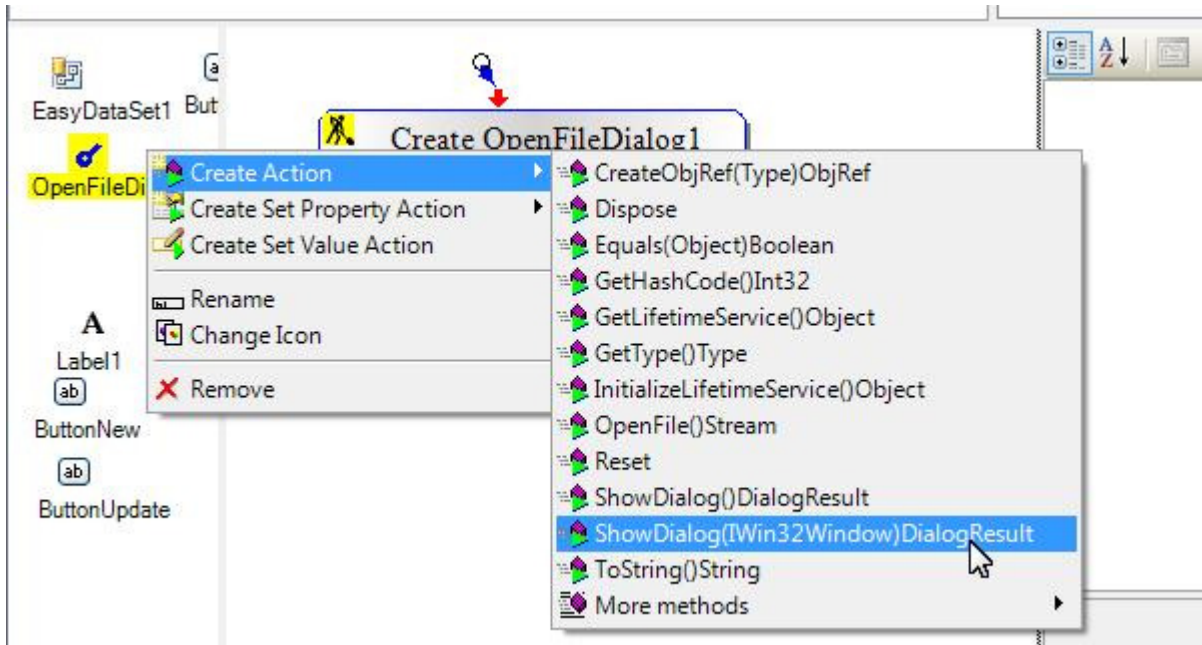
EasyDataSet1
But
OpenFileDi
Create OpenFileDialog1
Create Action
Create Set Property Action
Create Set Value Action
Rename
Change Icon
Remove
A
Label1
ab
ButtonNew
ab
ButtonUpdate
CreateObjRef(Type)ObjRef
Dispose
Equals(Object)Boolean
GetHashCode()Int32
GetLifetimeService()Object
GetType()Type
InitializeLifetimeService()Object
OpenFile()Stream
Reset
ShowDialog()DialogResult
ShowDialog(IWin32Window)DialogResult
ToString()String
More methods